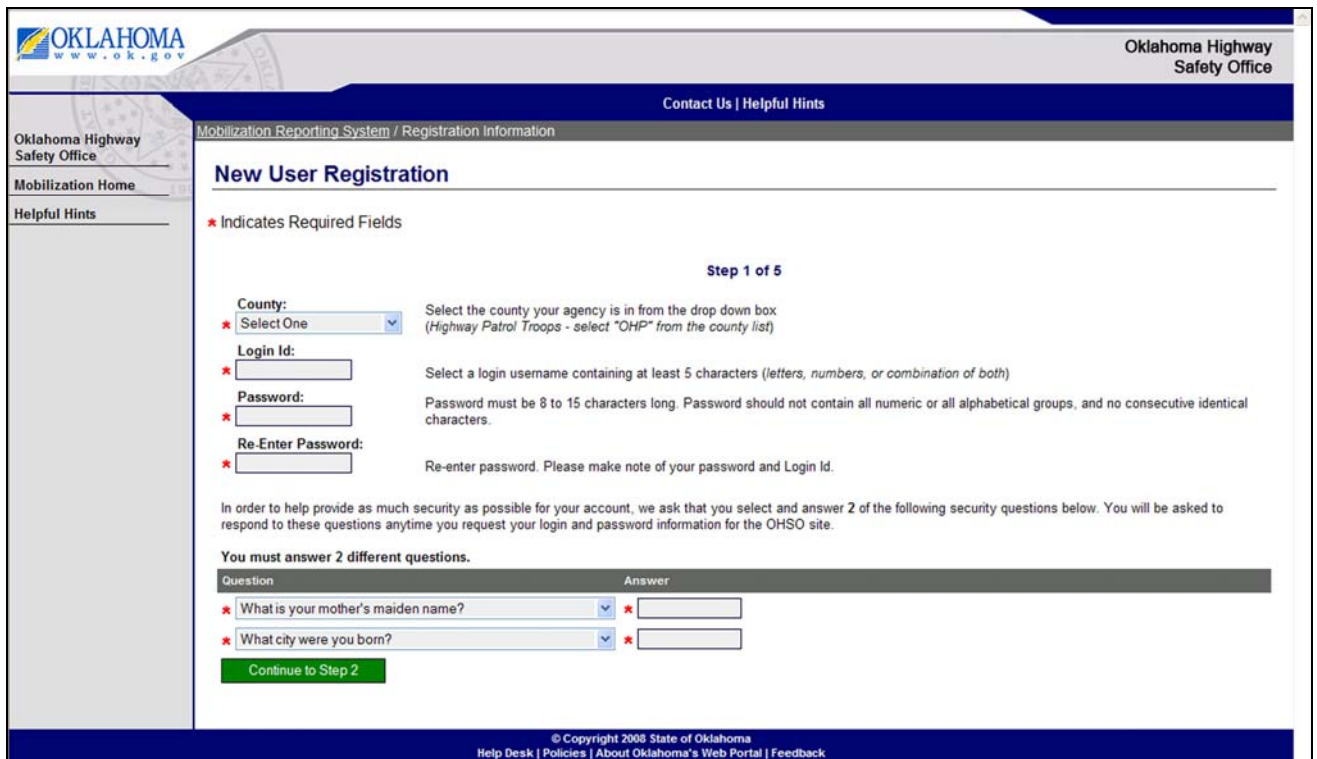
OKLAHOMA
www.ok.gov

Oklahoma Highway Safety Office

Contact Us | Helpful Hints

Oklahoma Highway Safety Office

Mobilization Home

Helpful Hints

Mobilization Reporting System / Registration Information

New User Registration

* Indicates Required Fields

Step 1 of 5

County:
* Select One

Select the county your agency is in from the drop down box
(Highway Patrol Troops - select "OHP" from the county list)

Login Id:
*

Select a login username containing at least 5 characters (letters, numbers, or combination of both)

Password:
*

Password must be 8 to 15 characters long. Password should not contain all numeric or all alphabetical groups, and no consecutive identical characters.

Re-Enter Password:
*

Re-enter password. Please make note of your password and Login Id.

In order to help provide as much security as possible for your account, we ask that you select and answer 2 of the following security questions below. You will be asked to respond to these questions anytime you request your login and password information for the OHSO site.

You must answer 2 different questions.

| Question | Answer |
|---|---|
| * What is your mother's maiden name? | * |
| * What city were you born? | * |

Continue to Step 2

© Copyright 2008 State of Oklahoma
Help Desk | Policies | About Oklahoma's Web Portal | Feedback